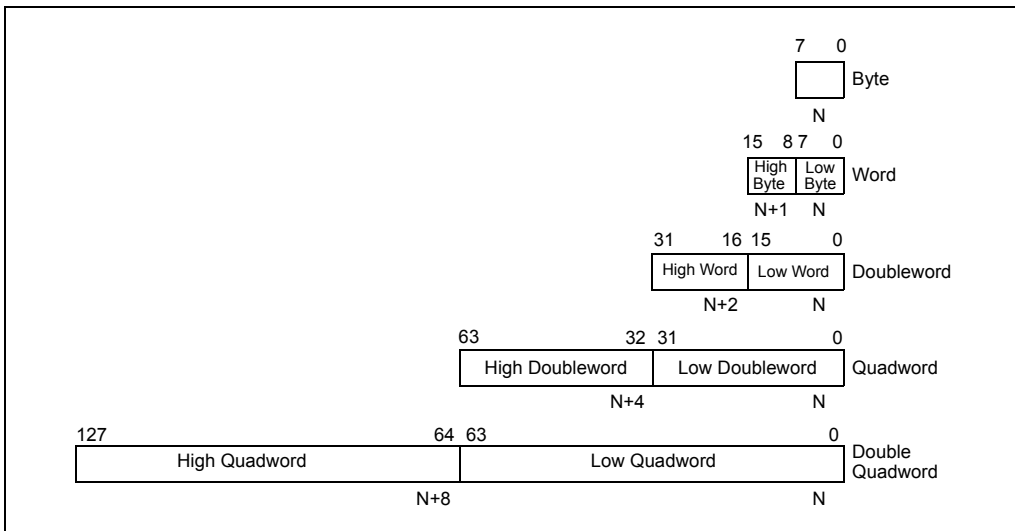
7 0

Byte

N

15 8 7 0

High Byte

Low Byte

Word

N+1 N

31 16 15 0

High Word

Low Word

Doubleword

N+2 N

63 32 31 0

High Doubleword

Low Doubleword

Quadword

N+4 N

127 64 63 0

High Quadword

Low Quadword

Double Quadword

N+8 N